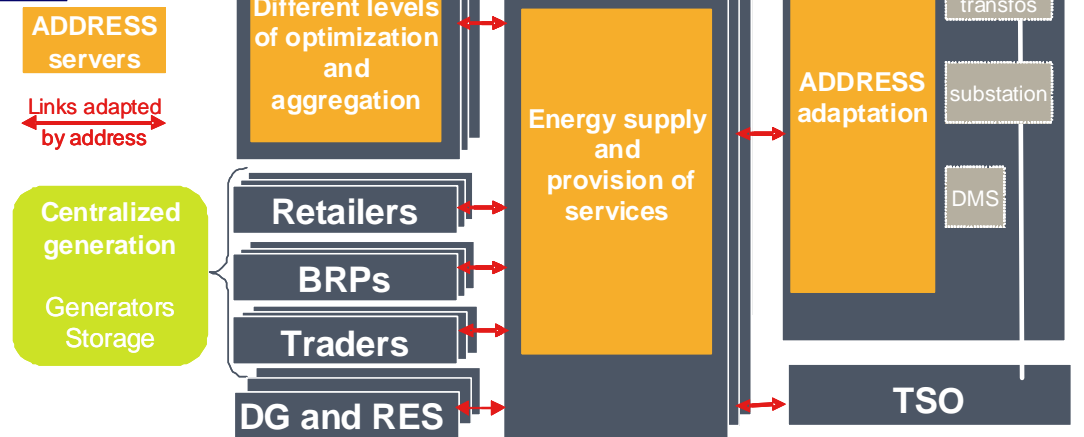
ADDRESS servers

Links adapted by address

Different levels of optimization and aggregation

Energy supply and provision of services

ADDRESS adaptation

transfos

substation

DMS

Centralized generation

Generators Storage

Retailers

BRPs

Traders

DG and RES

TSO